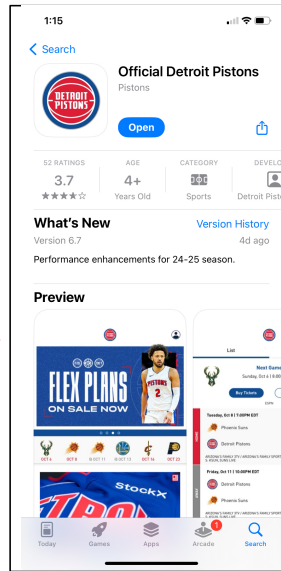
1:15

< Search

DETROIT PISTONS

Official Detroit Pistons

Pistons

Open

52 RATINGS
3.7
★★★☆☆

AGE
4+
Years Old

CATEGORY
Sports

DEVELO
Detroit Pis

What's New

Version History

Version 6.7

4d ago

Performance enhancements for 24-25 season.

Preview

FLEX PLANS
ON SALE NOW

2

OCT 8
OCT 9
OCT 11
OCT 13
OCT 14
OCT 23

StockX

List

Next Game

Sunday, Oct 6 | 6:00pm EDT

Buy Tickets

Tuesday, Oct 8 | 7:00PM EDT

Phoenix Suns

Detroit Pistons

Friday, Oct 11 | 10:00PM EDT

Detroit Pistons

Phoenix Suns

Today

Games

Apps

1
Arcade

Search